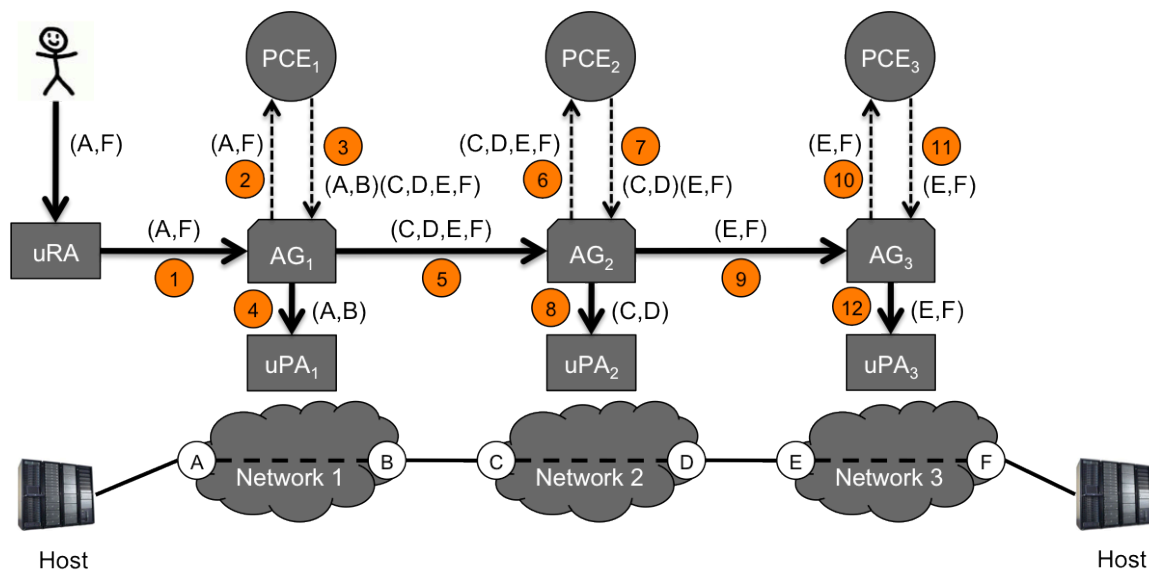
$PCE_1$

$PCE_2$

$PCE_3$

(A,F)

(A,F)
2

3
(A,B)(C,D,E,F)

(C,D,E,F)
6

7
(C,D)(E,F)

(E,F)
10

11
(E,F)

uRA

(A,F)
1

$AG_1$

(C,D,E,F)
5

$AG_2$

(E,F)
9

$AG_3$

4
(A,B)

8
(C,D)

12
(E,F)

$uPA_1$

$uPA_2$

$uPA_3$

A
Network 1
B

C
Network 2
D

E
Network 3
F

Host

Host